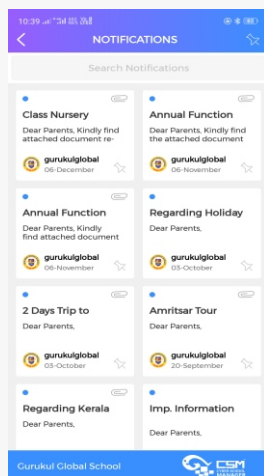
10:39

NOTIFICATIONS

Search Notifications

Class Nursery
Dear Parents, Kindly find attached document re-
gurukulglobal
06-December

Annual Function
Dear Parents, Kindly find the attached document
gurukulglobal
06-November

Annual Function
Dear Parents, Kindly find attached document
gurukulglobal
06-November

Regarding Holiday
Dear Parents,
gurukulglobal
03-October

2 Days Trip to
Dear Parents,
gurukulglobal
03-October

Amritsar Tour
Dear Parents,
gurukulglobal
20-September

Regarding Kerala
Dear Parents,

Imp. Information
Dear Parents,

Gurukul Global School
CSM